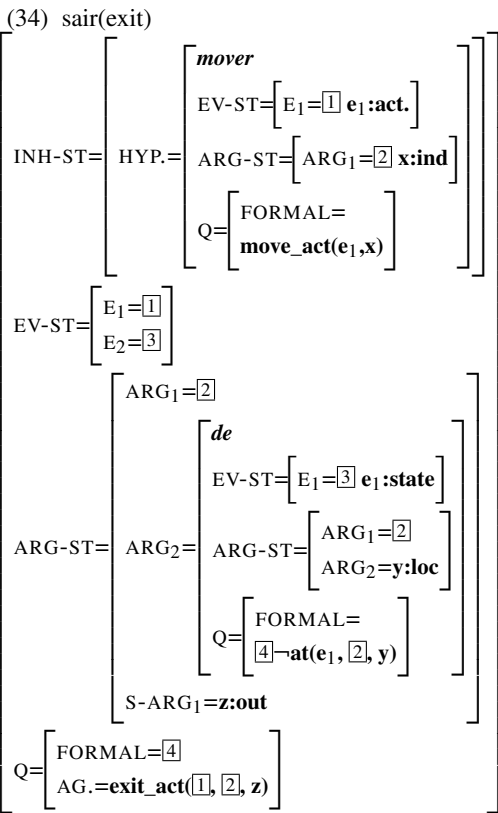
(34) sair(exit)

INH-ST= HYP.= ***mover***
EV-ST= $E_1$= $\boxed{1}$ $\mathbf{e_1}$**:act.**
ARG-ST= $ARG_1$= $\boxed{2}$ **x:ind**
Q= FORMAL= **move_act($\mathbf{e_1}$,x)**

EV-ST= $E_1$= $\boxed{1}$
$E_2$= $\boxed{3}$

ARG-ST= $ARG_1$= $\boxed{2}$
$ARG_2$= ***de***
EV-ST= $E_1$= $\boxed{3}$ $\mathbf{e_1}$**:state**
ARG-ST= $ARG_1$= $\boxed{2}$
$ARG_2$=**y:loc**
Q= FORMAL= $\boxed{4}$$\neg$**at($\mathbf{e_1}$,** $\boxed{2}$**, y)**
S-$ARG_1$=**z:out**

Q= FORMAL= $\boxed{4}$
AG.=**exit_act(**$\boxed{1}$**,** $\boxed{2}$**, z)**